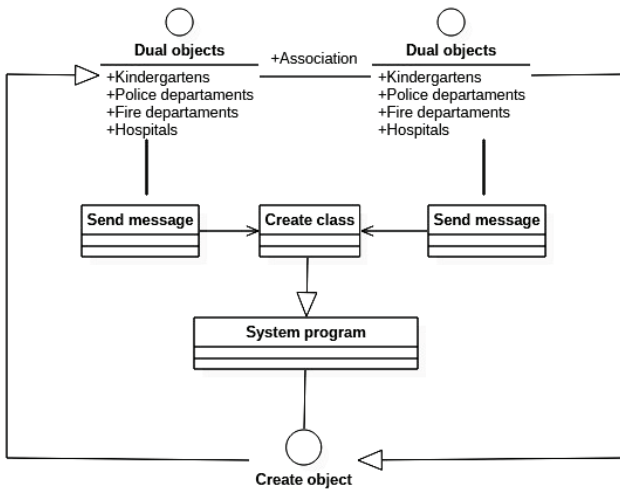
Dual objects
+Kindergartens
+Police departaments
+Fire departaments
+Hospitals

+Association

Dual objects
+Kindergartens
+Police departaments
+Fire departaments
+Hospitals

Send message

Create class

Send message

System program

Create object